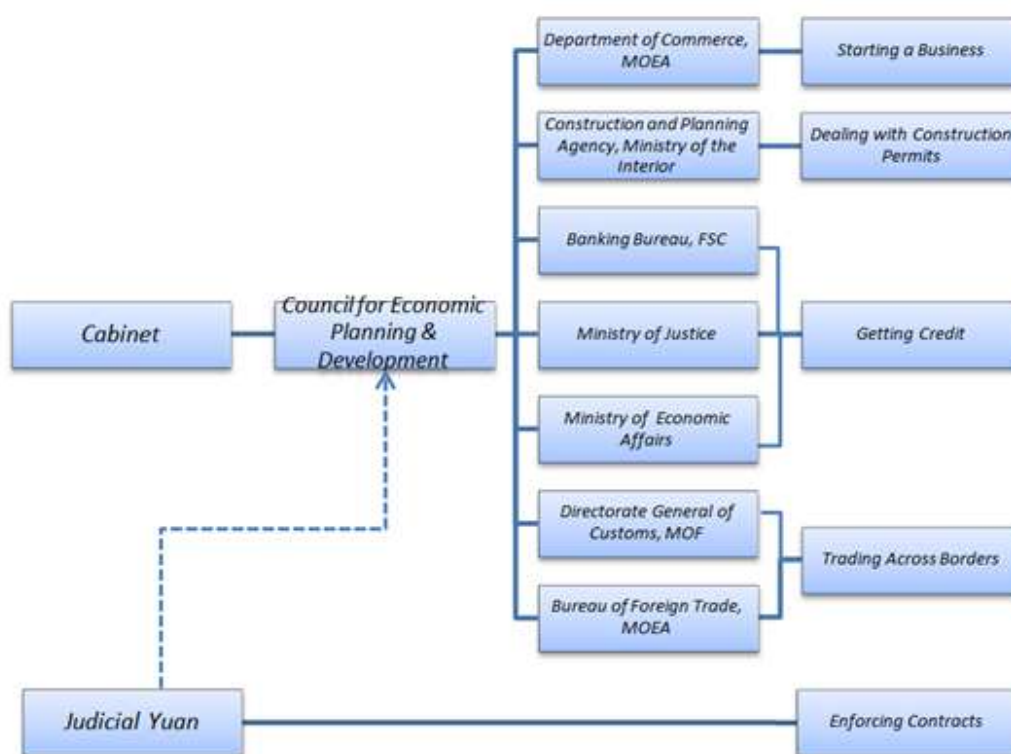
Cabinet

Council for Economic Planning & Development

Department of Commerce, MOEA

Starting a Business

Construction and Planning Agency, Ministry of the Interior

Dealing with Construction Permits

Banking Bureau, FSC

Ministry of Justice

Getting Credit

Ministry of Economic Affairs

Directorate General of Customs, MOF

Trading Across Borders

Bureau of Foreign Trade, MOEA

Judicial Yuan

Enforcing Contracts